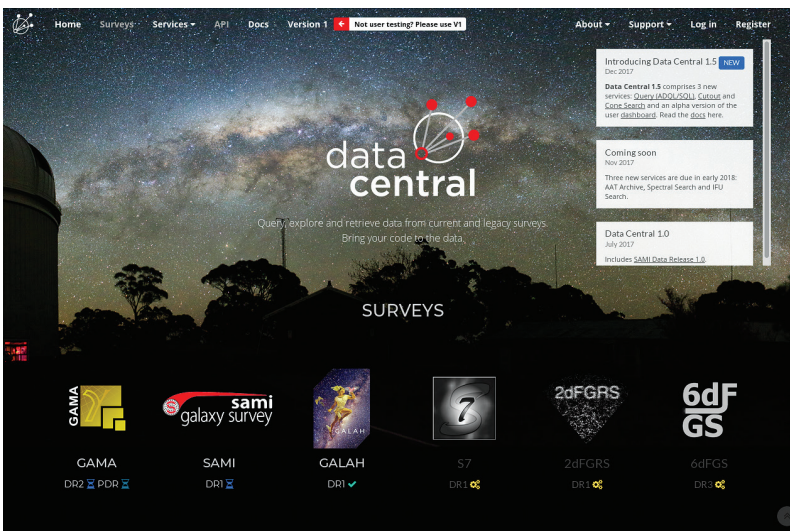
Home Surveys Services ▾ API Docs Version 1 Not user testing? Please use V1

About ▾ Support ▾ Log in Register

Introducing Data Central 1.5 NEW
Dec 2017

Data Central 1.5 comprises 3 new services: Query (ADQL/SQL), Cutout and Cone Search and an alpha version of the user dashboard. Read the docs here.

Coming soon
Nov 2017

Three new services are due in early 2018: AAT Archive, Spectral Search and IFU Search.

Data Central 1.0
July 2017

Includes SAMI Data Release 1.0.

data central

Query, explore and retrieve data from current and legacy surveys. Bring your code to the data.

SURVEYS

GAMA

sami galaxy survey

GALAH

S

2dFGRS

6dF GS

GAMA
DR2 PDR

SAMI
DR1

GALAH
DR1

S7
DR1

2dFGRS
DR1

6dFGS
DR3